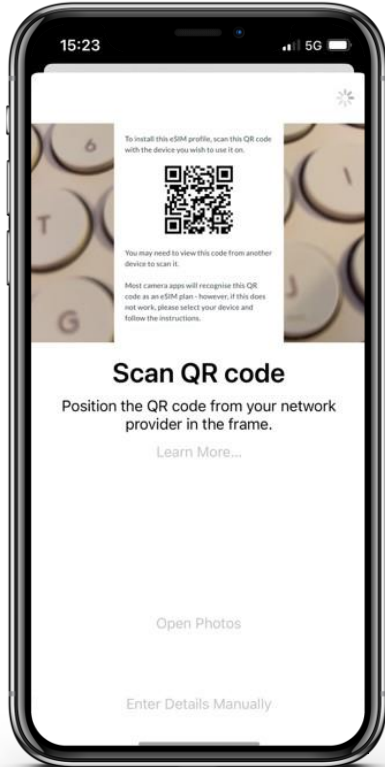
15:23

5G

6

T

G

I

To install this eSIM profile, scan this QR code with the device you wish to use it on.

You may need to view this code from another device to scan it.

Most camera apps will recognise this QR code as an eSIM plan - however, if this does not work, please select your device and follow the instructions.

Scan QR code

Position the QR code from your network provider in the frame.

Learn More...

Open Photos

Enter Details Manually